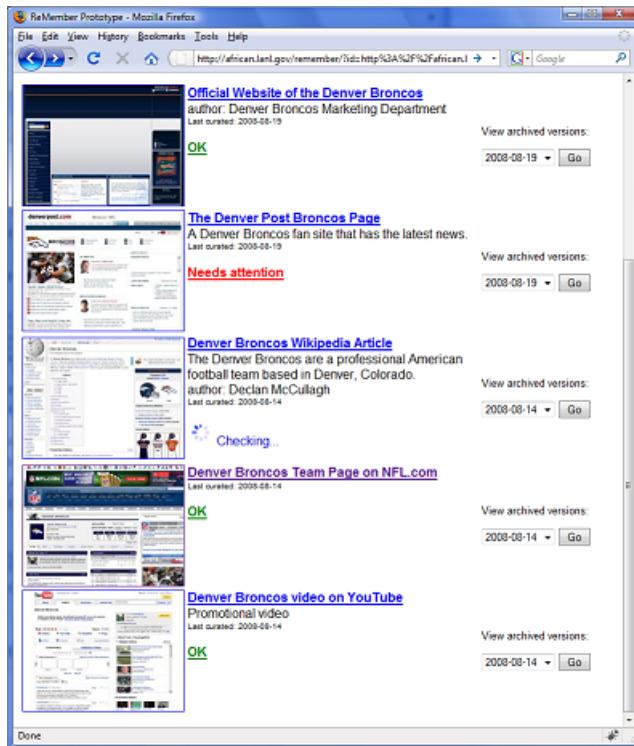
ReMember Prototype - Mozilla Firefox

File Edit View History Bookmarks Tools Help

http://african.lanl.gov/remember/?id=http%3A%2F%2Fafrican.l

Google

Official Website of the Denver Broncos
author: Denver Broncos Marketing Department
Last curated: 2008-08-19

OK

View archived versions:
2008-08-19 Go

The Denver Post Broncos Page
A Denver Broncos fan site that has the latest news.
Last curated: 2008-08-19

Needs attention

View archived versions:
2008-08-19 Go

Denver Broncos Wikipedia Article
The Denver Broncos are a professional American football team based in Denver, Colorado.
author: Declan McCullagh
Last curated: 2008-08-14

Checking...

View archived versions:
2008-08-14 Go

Denver Broncos Team Page on NFL.com
Last curated: 2008-08-14

OK

View archived versions:
2008-08-14 Go

Denver Broncos video on YouTube
Promotional video
Last curated: 2008-08-14

OK

View archived versions:
2008-08-14 Go

Done